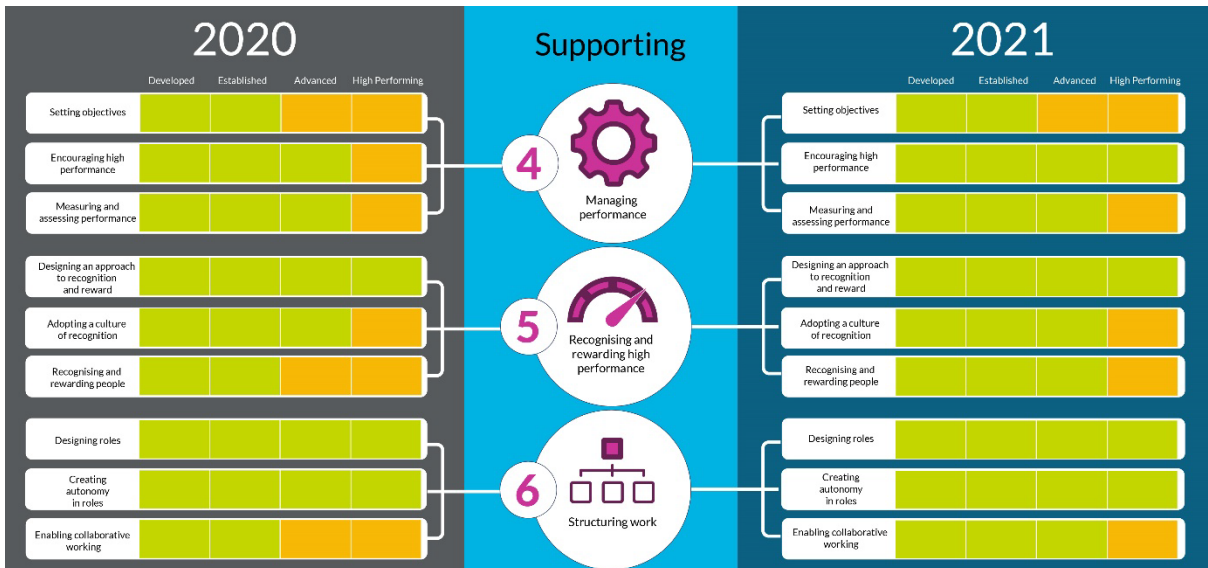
2020

Developed Established Advanced High Performing

Setting objectives

Encouraging high performance

Measuring and assessing performance

Designing an approach to recognition and reward

Adopting a culture of recognition

Recognising and rewarding people

Designing roles

Creating autonomy in roles

Enabling collaborative working

Supporting

4

Managing performance

5

Recognising and rewarding high performance

6

Structuring work

2021

Developed Established Advanced High Performing

Setting objectives

Encouraging high performance

Measuring and assessing performance

Designing an approach to recognition and reward

Adopting a culture of recognition

Recognising and rewarding people

Designing roles

Creating autonomy in roles

Enabling collaborative working